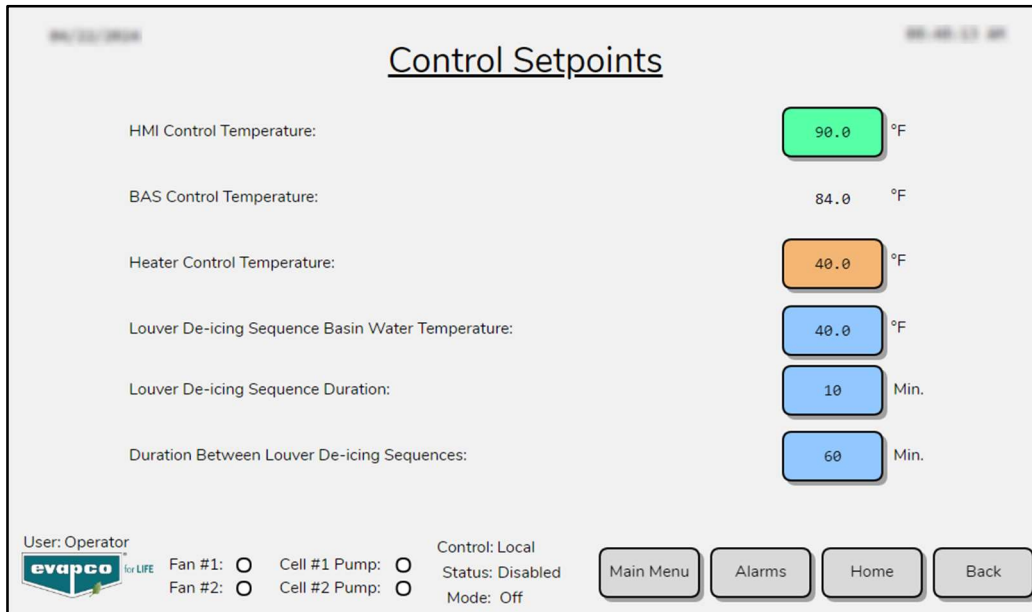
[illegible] Control Setpoints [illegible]

HMI Control Temperature: 90.0 °F

BAS Control Temperature: 84.0 °F

Heater Control Temperature: 40.0 °F

Louver De-icing Sequence Basin Water Temperature: 40.0 °F

Louver De-icing Sequence Duration: 10 Min.

Duration Between Louver De-icing Sequences: 60 Min.

User: Operator

evapco for LIFE

Fan #1:
Fan #2:

Cell #1 Pump:
Cell #2 Pump:

Control: Local
Status: Disabled
Mode: Off

Main Menu

Alarms

Home

Back